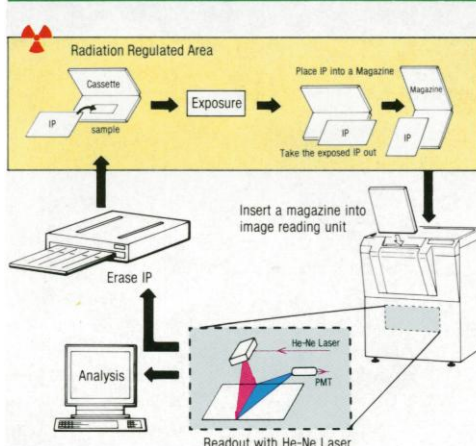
Radiation Regulated Area

Cassette

IP

sample

Exposure

Place IP into a Magazine

IP

Take the exposed IP out

Magazine

IP

Insert a magazine into image reading unit

Erase IP

Analysis

He-Ne Laser

PMT

Readout with He-Ne Laser